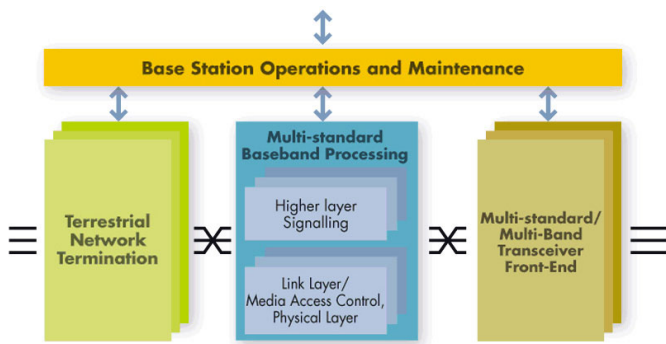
Base Station Operations and Maintenance

Terrestrial Network Termination

Multi-standard Baseband Processing

Higher layer Signalling

Link Layer/ Media Access Control, Physical Layer

Multi-standard/ Multi-Band Transceiver Front-End